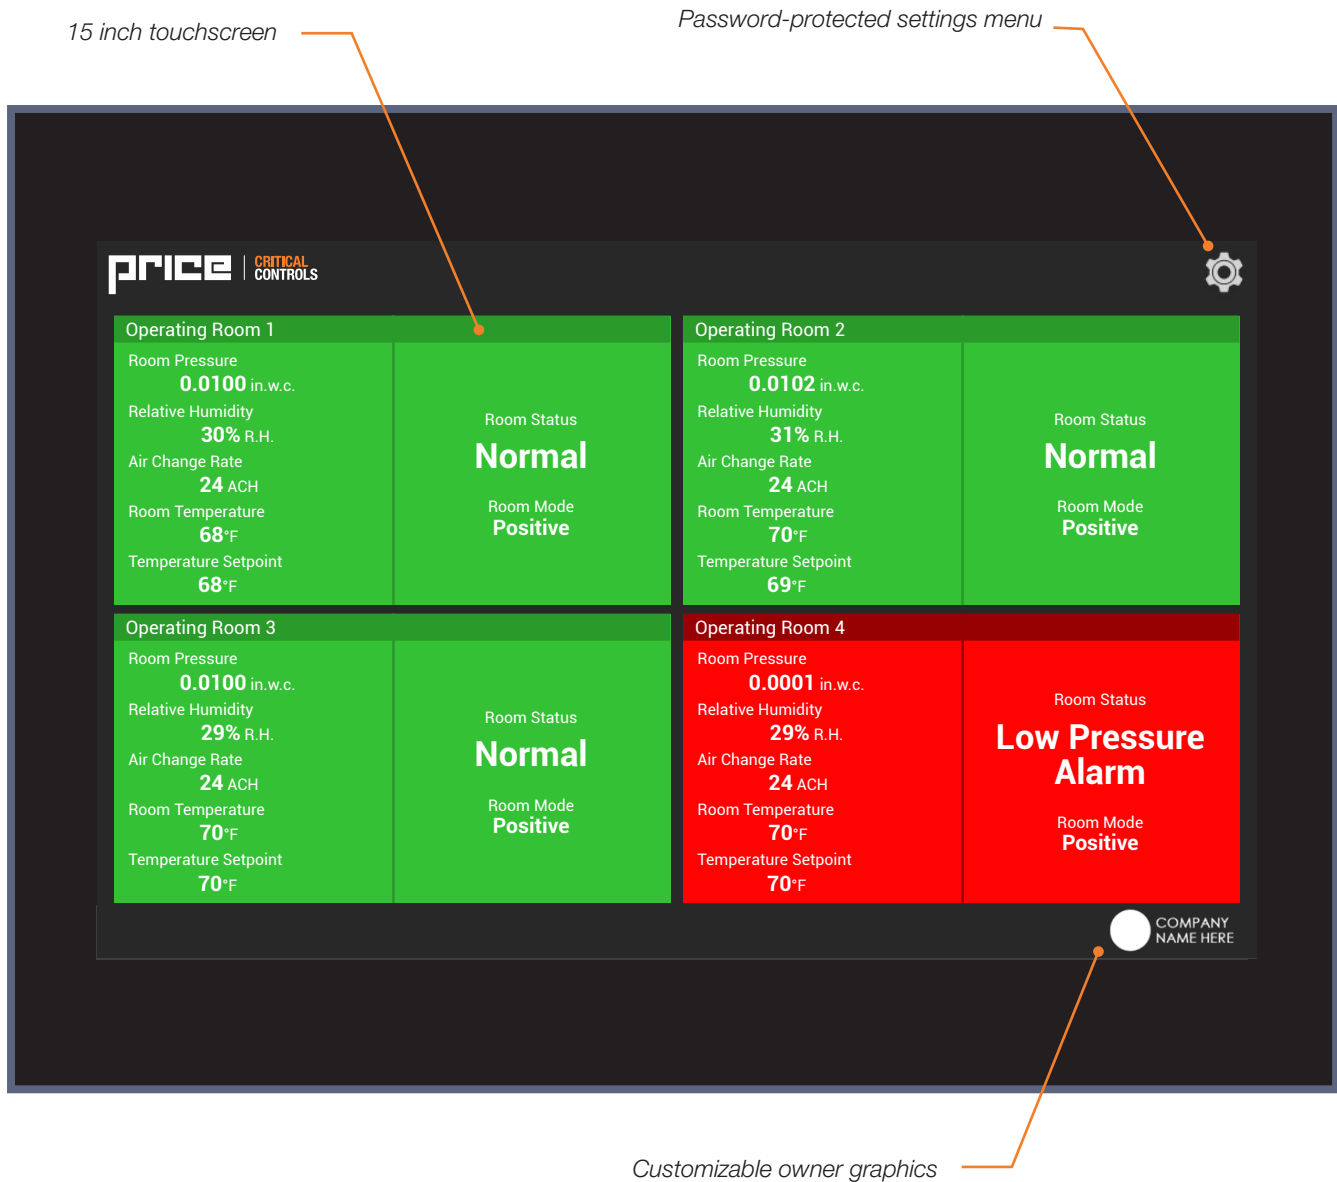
15 inch touchscreen

Password-protected settings menu

price | CRITICAL CONTROLS

Operating Room 1

Room Pressure
0.0100 in.w.c.
Relative Humidity
30% R.H.
Air Change Rate
24 ACH
Room Temperature
68°F
Temperature Setpoint
68°F

Room Status
Normal
Room Mode
Positive

Operating Room 2

Room Pressure
0.0102 in.w.c.
Relative Humidity
31% R.H.
Air Change Rate
24 ACH
Room Temperature
70°F
Temperature Setpoint
69°F

Room Status
Normal
Room Mode
Positive

Operating Room 3

Room Pressure
0.0100 in.w.c.
Relative Humidity
29% R.H.
Air Change Rate
24 ACH
Room Temperature
70°F
Temperature Setpoint
70°F

Room Status
Normal
Room Mode
Positive

Operating Room 4

Room Pressure
0.0001 in.w.c.
Relative Humidity
29% R.H.
Air Change Rate
24 ACH
Room Temperature
70°F
Temperature Setpoint
70°F

Room Status
Low Pressure Alarm
Room Mode
Positive

COMPANY NAME HERE

Customizable owner graphics